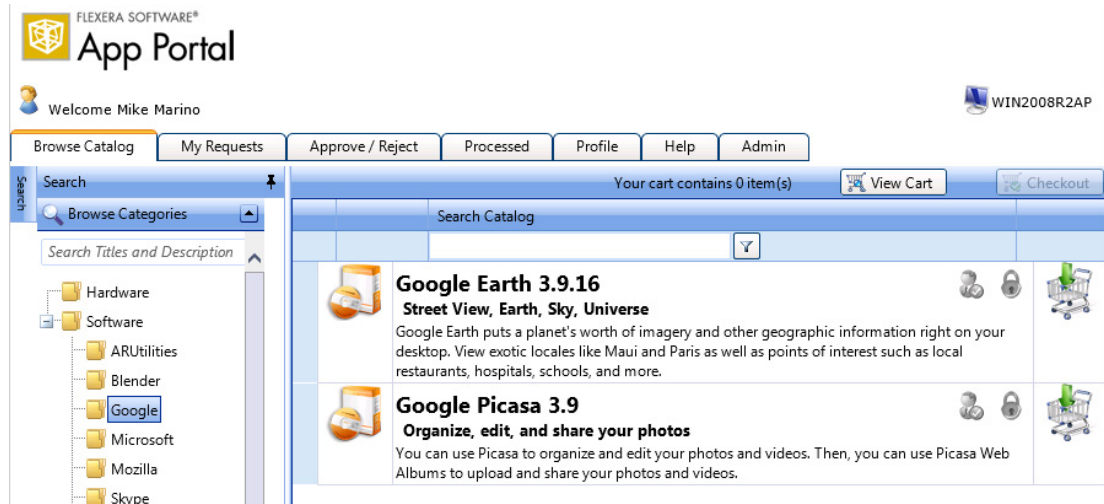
FLEXERA SOFTWARE®
App Portal

Welcome Mike Marino

WIN2008R2AP

Browse Catalog | My Requests | Approve / Reject | Processed | Profile | Help | Admin

Search

Search

Browse Categories

Search Titles and Description

Hardware
Software
ARUtilities
Blender
Google
Microsoft
Mozilla
Skype

Your cart contains 0 item(s)

View Cart

Checkout

Search Catalog

Google Earth 3.9.16
Street View, Earth, Sky, Universe
Google Earth puts a planet's worth of imagery and other geographic information right on your desktop. View exotic locales like Maui and Paris as well as points of interest such as local restaurants, hospitals, schools, and more.

Google Picasa 3.9
Organize, edit, and share your photos
You can use Picasa to organize and edit your photos and videos. Then, you can use Picasa Web Albums to upload and share your photos and videos.